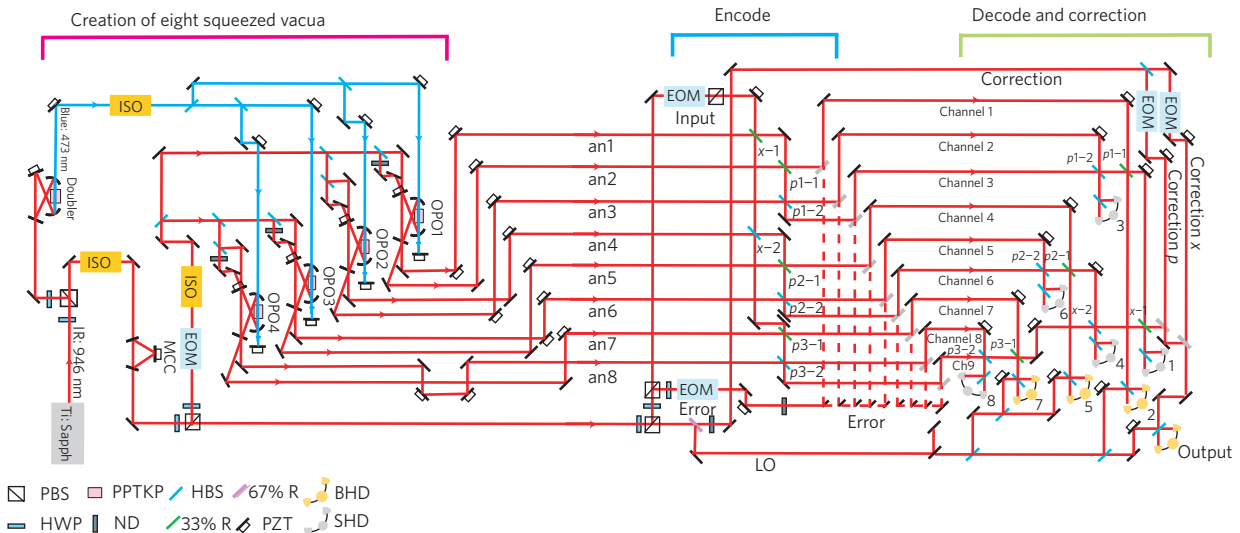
Creation of eight squeezed vacua

Encode

Decode and correction

ISO

Blue: 473 nm

Doubler

ISO

IR: 946 nm

Ti: Sapph

ISO

EOM

MCC

OPO1

OPO2

OPO3

OPO4

EOM

Input

an1

an2

an3

an4

an5

an6

an7

an8

EOM

Error

$x-1$

$p1-1$

$p1-2$

$x-2$

$p2-1$

$p2-2$

$p3-1$

$p3-2$

Correction

Channel 1

Channel 2

Channel 3

Channel 4

Channel 5

Channel 6

Channel 7

Channel 8

Ch9

$p3-2$

$p3-1$

Error

EOM

EOM

$p1-2$

$p1-1$

Correction x

Correction p

3

$p2-2$

$p2-1$

6

$x-2$

$x-1$

4

1

8

7

5

2

Output

LO

PBS

PPTKP

HBS

67% R

BHD

HWP

ND

33% R

PZT

SHD